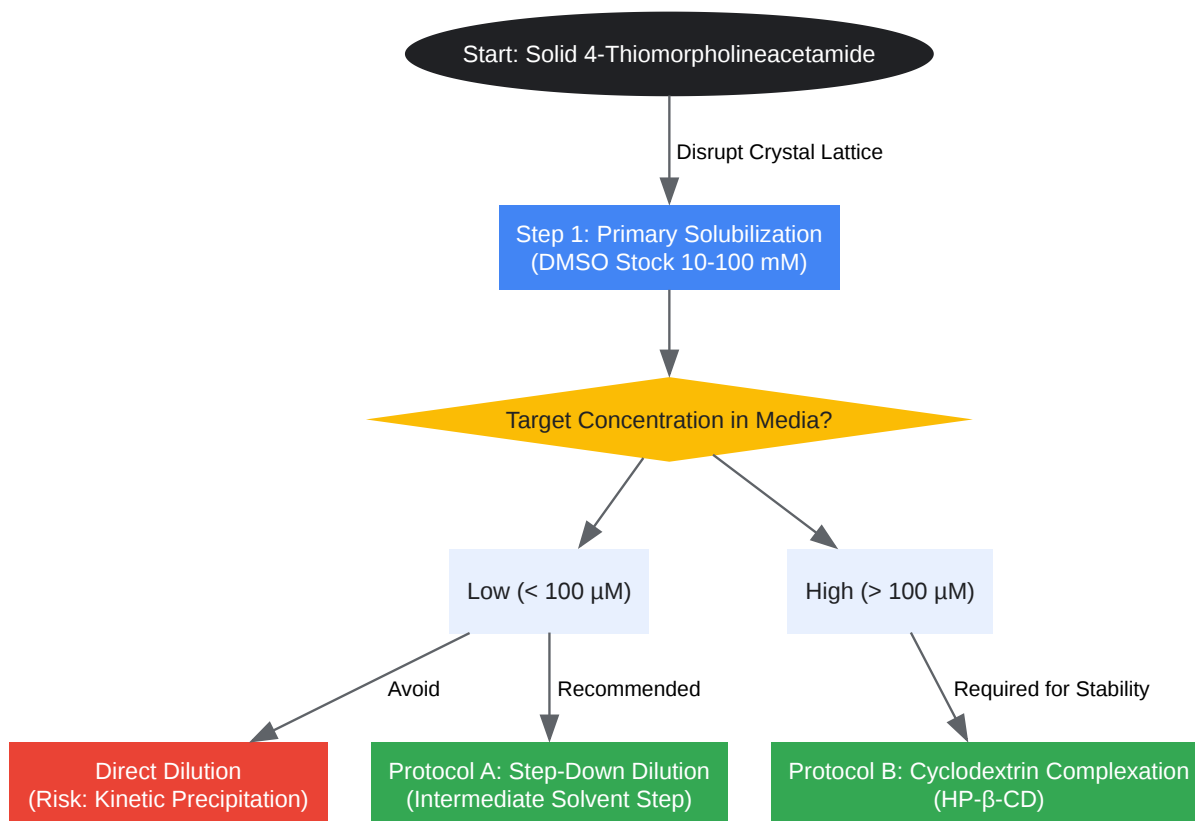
Start: Solid 4-Thiomorpholineacetamide

Disrupt Crystal Lattice

Step 1: Primary Solubilization
(DMSO Stock 10-100 mM)

Target Concentration in Media?

Low (< 100 µM)

High (> 100 µM)

Avoid

Recommended

Required for Stability

Direct Dilution
(Risk: Kinetic Precipitation)

Protocol A: Step-Down Dilution
(Intermediate Solvent Step)

Protocol B: Cyclodextrin Complexation
(HP-β-CD)